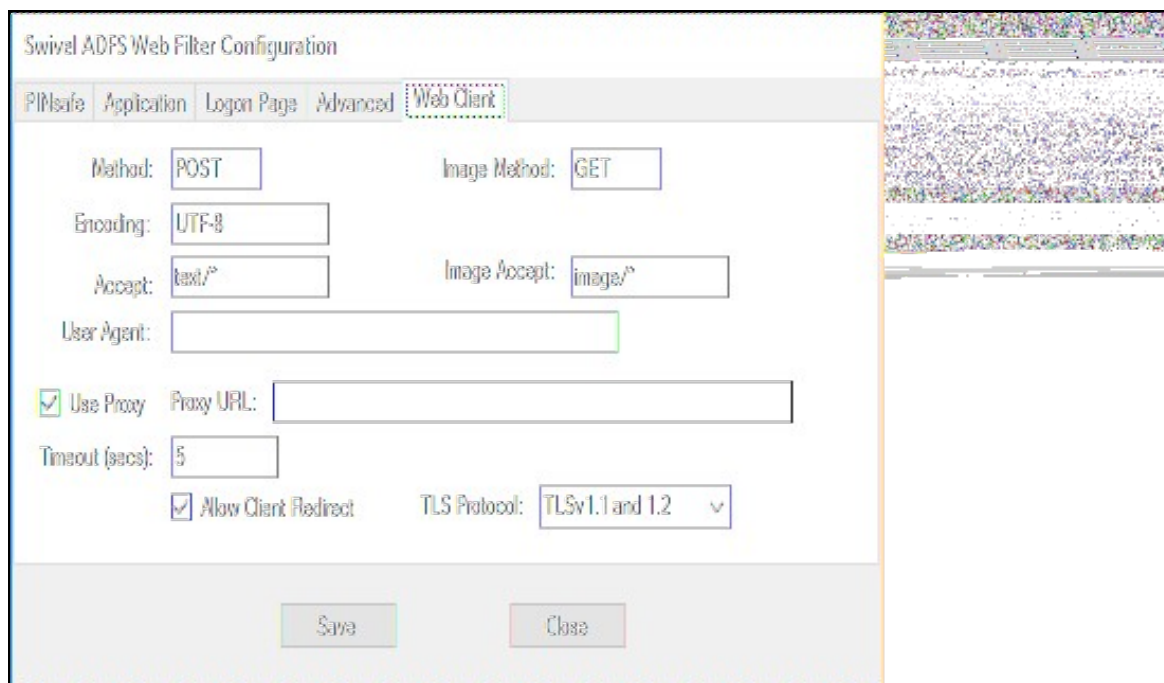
Swivel ADFS Web Filter Configuration

PINsafe Application Logon Page Advanced Web Client

Method: POST

Image Method: GET

Encoding: UTF-8

Accept: text/*

Image Accept: image/*

User Agent:

Use Proxy Proxy URL:

Timeout (secs): 5

Allow Client Redirect

TLS Protocol: TLSv1.1 and 1.2

Save

Close